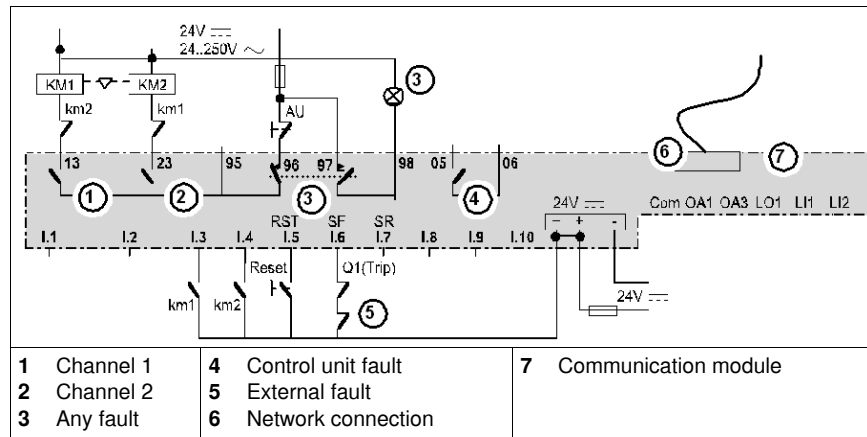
24V $\overline{---}$
24..250V ~
KM1
KM2
km2
km1
AU
3
13
23
95
96
97
98
05
06
6
7
1
2
3
4
24V $\overline{---}$
Com OA1 OA3 LO1 LI1 LI2
RST
SF
SR
I.1
I.2
I.3
I.4
I.5
I.6
I.7
I.8
I.9
I.10
Reset
Q1(Trip)
km1
km2
5
24V $\overline{---}$

| | | |
|---|---|---|
| **1** Channel 1 | **4** Control unit fault | **7** Communication module |
| **2** Channel 2 | **5** External fault | |
| **3** Any fault | **6** Network connection | |